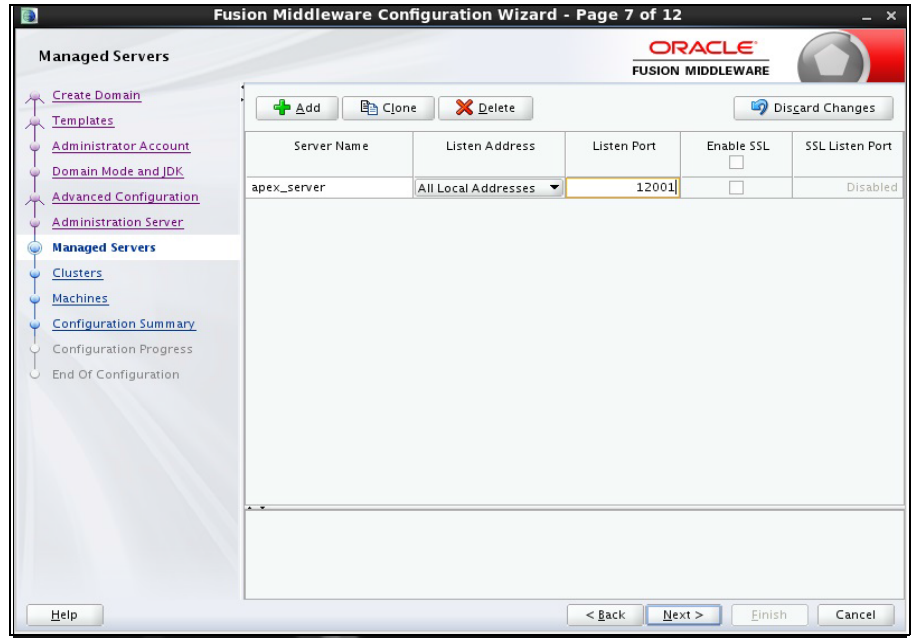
Fusion Middleware Configuration Wizard - Page 7 of 12

Managed Servers

ORACLE
FUSION MIDDLEWARE

Create Domain
Templates
Administrator Account
Domain Mode and JDK
Advanced Configuration
Administration Server
Managed Servers
Clusters
Machines
Configuration Summary
Configuration Progress
End Of Configuration

Add
Clone
Delete
Discard Changes

| Server Name | Listen Address | Listen Port | Enable SSL | SSL Listen Port |
|---|---|---|---|---|
| apex_server | All Local Addresses | 12001 | | Disabled |

Help
< Back
Next >
Finish
Cancel